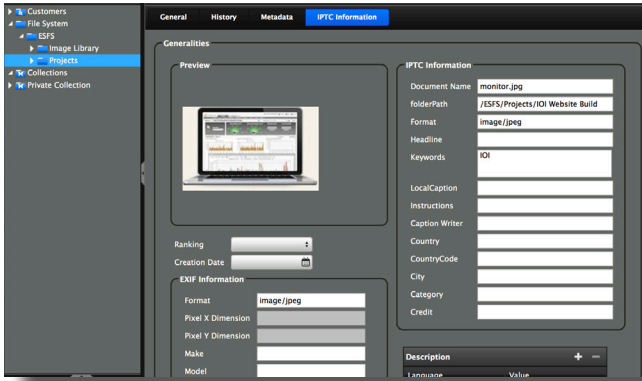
Customers
File System
ESFS
Image Library
Projects
Collections
Private Collection

General
History
Metadata
IPTC Information

Generalities

Preview

Ranking
Creation Date

EXIF Information
Format image/jpeg
Pixel X Dimension
Pixel Y Dimension
Make
Model

IPTC Information
Document Name monitor.jpg
folderPath /ESFS/Projects/IOI Website Build
Format image/jpeg
Headline
Keywords IOI
LocalCaption
Instructions
Caption Writer
Country
CountryCode
City
Category
Credit

Description
+ −
Language
Value